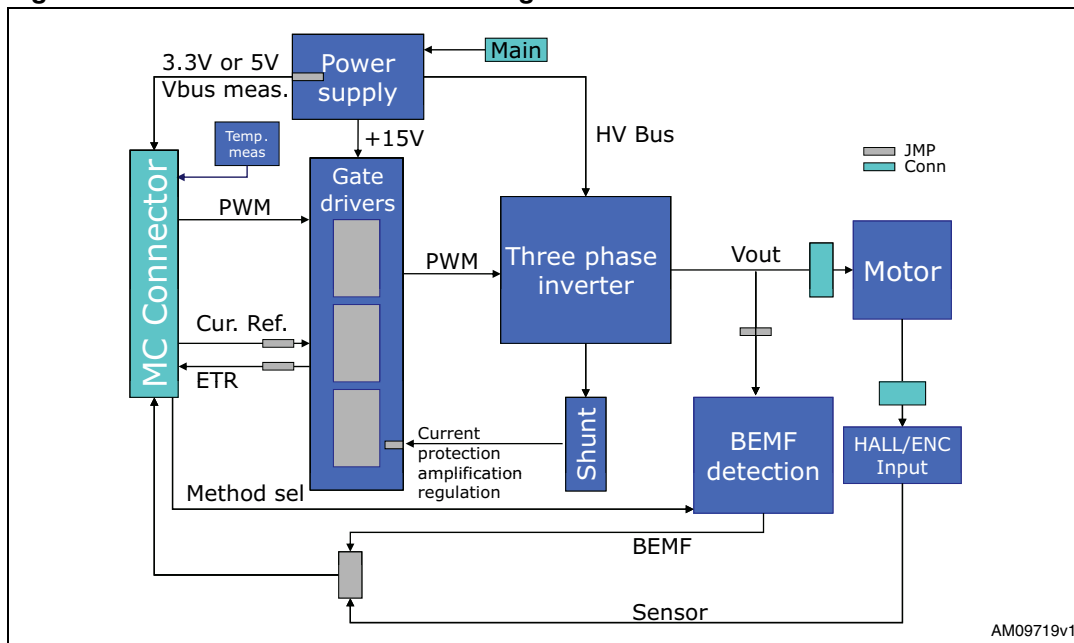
3.3V or 5V
Vbus meas.

Power supply

Main

+15V

HV Bus

Temp. meas

JMP
Conn

MC Connector

PWM

Gate drivers

PWM

Three phase inverter

Vout

Motor

Cur. Ref.

ETR

Shunt

Current protection amplification regulation

BEMF detection

HALL/ENC Input

Method sel

BEMF

Sensor

AM09719v1